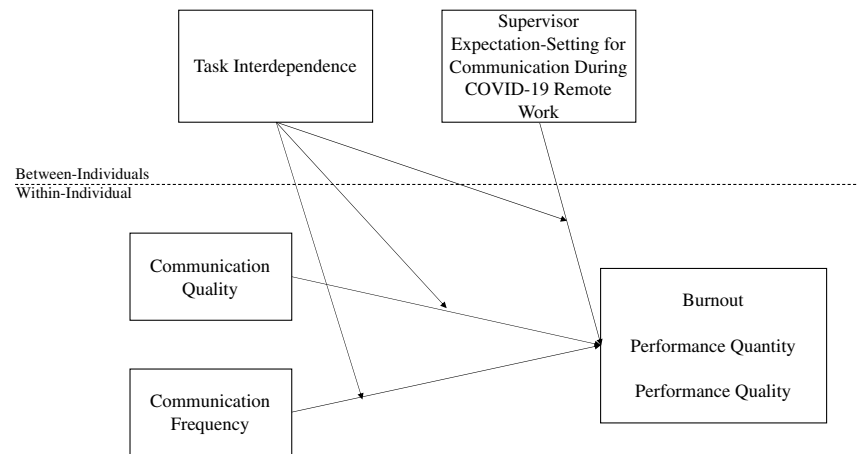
Task Interdependence

Supervisor Expectation-Setting for Communication During COVID-19 Remote Work

Between-Individuals

Within-Individual

Communication Quality

Communication Frequency

Burnout

Performance Quantity

Performance Quality